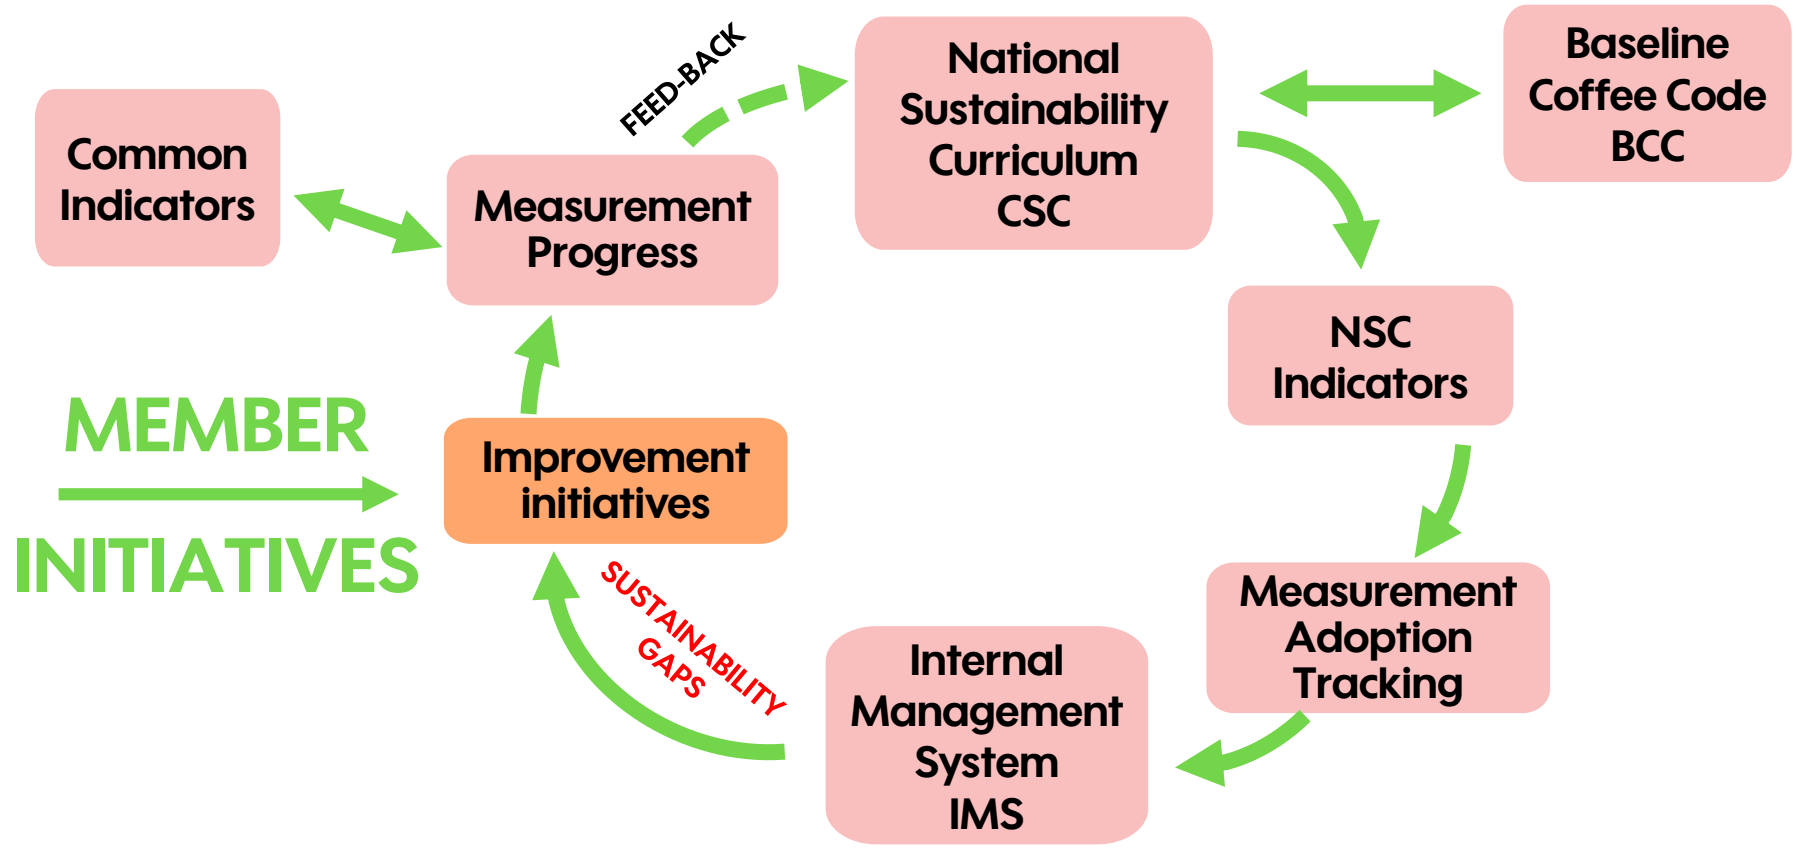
Common Indicators

FEED-BACK

Measurement Progress

National Sustainability Curriculum CSC

Baseline Coffee Code BCC

NSC Indicators

MEMBER

INITIATIVES

Improvement initiatives

SUSTAINABILITY GAPS

Measurement Adoption Tracking

Internal Management System IMS